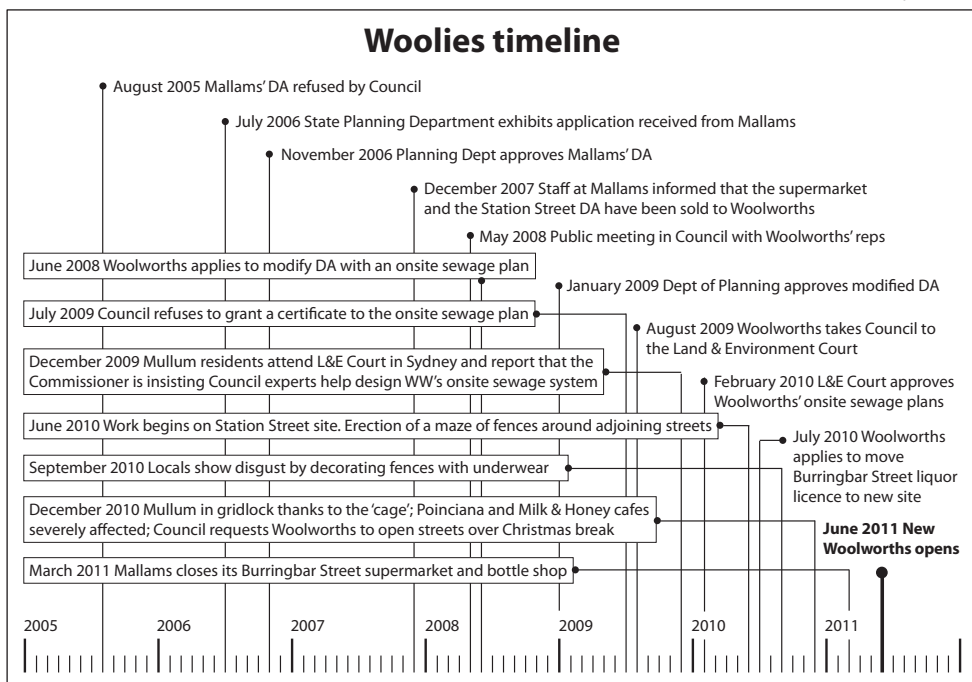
Woolies timeline

August 2005 Mallams' DA refused by Council

July 2006 State Planning Department exhibits application received from Mallams

November 2006 Planning Dept approves Mallams' DA

December 2007 Staff at Mallams informed that the supermarket and the Station Street DA have been sold to Woolworths

May 2008 Public meeting in Council with Woolworths' reps

June 2008 Woolworths applies to modify DA with an onsite sewage plan

January 2009 Dept of Planning approves modified DA

July 2009 Council refuses to grant a certificate to the onsite sewage plan

August 2009 Woolworths takes Council to the Land & Environment Court

December 2009 Mullum residents attend L&E Court in Sydney and report that the Commissioner is insisting Council experts help design WW's onsite sewage system

February 2010 L&E Court approves Woolworths' onsite sewage plans

June 2010 Work begins on Station Street site. Erection of a maze of fences around adjoining streets

July 2010 Woolworths applies to move Burringbar Street liquor licence to new site

September 2010 Locals show disgust by decorating fences with underwear

December 2010 Mullum in gridlock thanks to the 'cage'; Poinciana and Milk & Honey cafes severely affected; Council requests Woolworths to open streets over Christmas break

June 2011 New Woolworths opens

March 2011 Mallams closes its Burringbar Street supermarket and bottle shop

2005 2006 2007 2008 2009 2010 2011